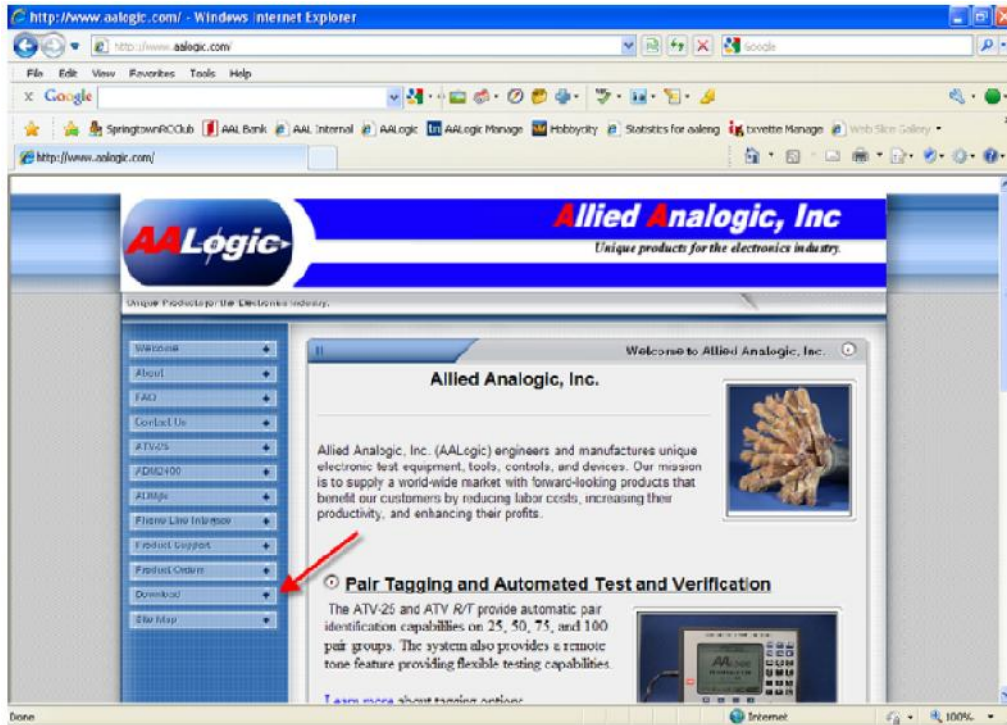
http://www.aalogic.com/ - Windows Internet Explorer

http://www.aalogic.com/

Google

File Edit View Favorites Tools Help

Google

SpringtownRCClub AAL Bank AAL Internal AALogic AALogic Manage Hobbycity Statistics for aaleng Corvette Manage Web Slice Gallery

http://www.aalogic.com/

AALogic

Allied Analogic, Inc

Unique products for the electronics industry.

Unique Products for the Electronics Industry.

Welcome
About
FAQ
Contact Us
ATV-25
ADM2400
ADMs
Phone Line Interface
Product Support
Product Orders
Download
Site Map

Welcome to Allied Analogic, Inc.

Allied Analogic, Inc.

Allied Analogic, Inc. (AALogic) engineers and manufactures unique electronic test equipment, tools, controls, and devices. Our mission is to supply a world-wide market with forward-looking products that benefit our customers by reducing labor costs, increasing their productivity, and enhancing their profits.

Pair Tagging and Automated Test and Verification

The ATV-25 and ATV R/T provide automatic pair identification capabilities on 25, 50, 75, and 100 pair groups. The system also provides a remote tone feature providing flexible testing capabilities.

Learn more about tagging options

Done

Internet

100%